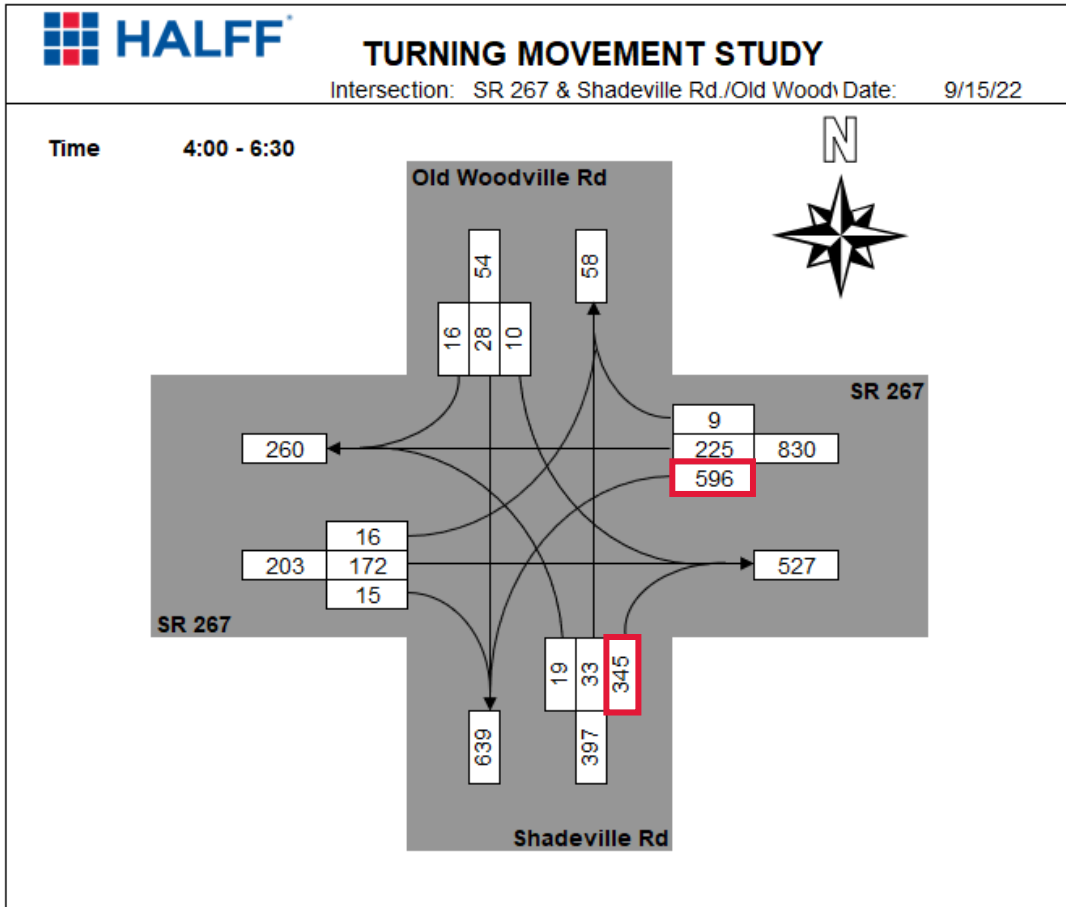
HALFF

TURNING MOVEMENT STUDY

Intersection: SR 267 & Shadeville Rd./Old Wood Date: 9/15/22

Time 4:00 - 6:30

N

Old Woodville Rd

54

58

16 28 10

SR 267

9

260

225 830

596

16

203 172

527

15

SR 267

19 33 345

639

397

Shadeville Rd